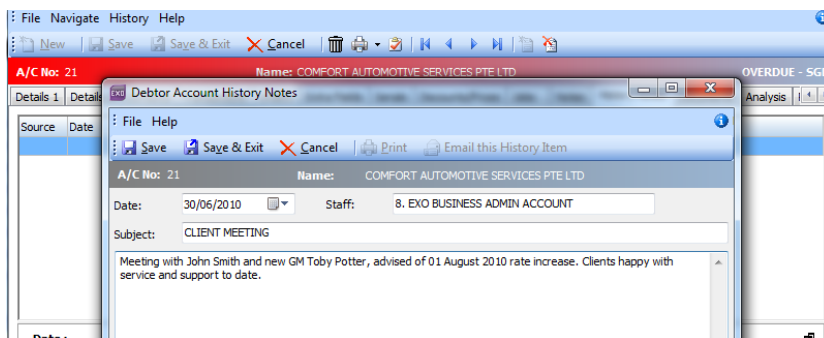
File Navigate History Help
New Save Save & Exit Cancel
A/C No: 21 Name: COMFORT AUTOMOTIVE SERVICES PTE LTD OVERDUE - SGI
Details 1 Details Analysis
Source Date
Debtor Account History Notes
File Help
Save Save & Exit Cancel Print Email this History Item
A/C No: 21 Name: COMFORT AUTOMOTIVE SERVICES PTE LTD
Date: 30/06/2010 Staff: 8. EXO BUSINESS ADMIN ACCOUNT
Subject: CLIENT MEETING
Meeting with John Smith and new GM Toby Potter, advised of 01 August 2010 rate increase. Clients happy with service and support to date.